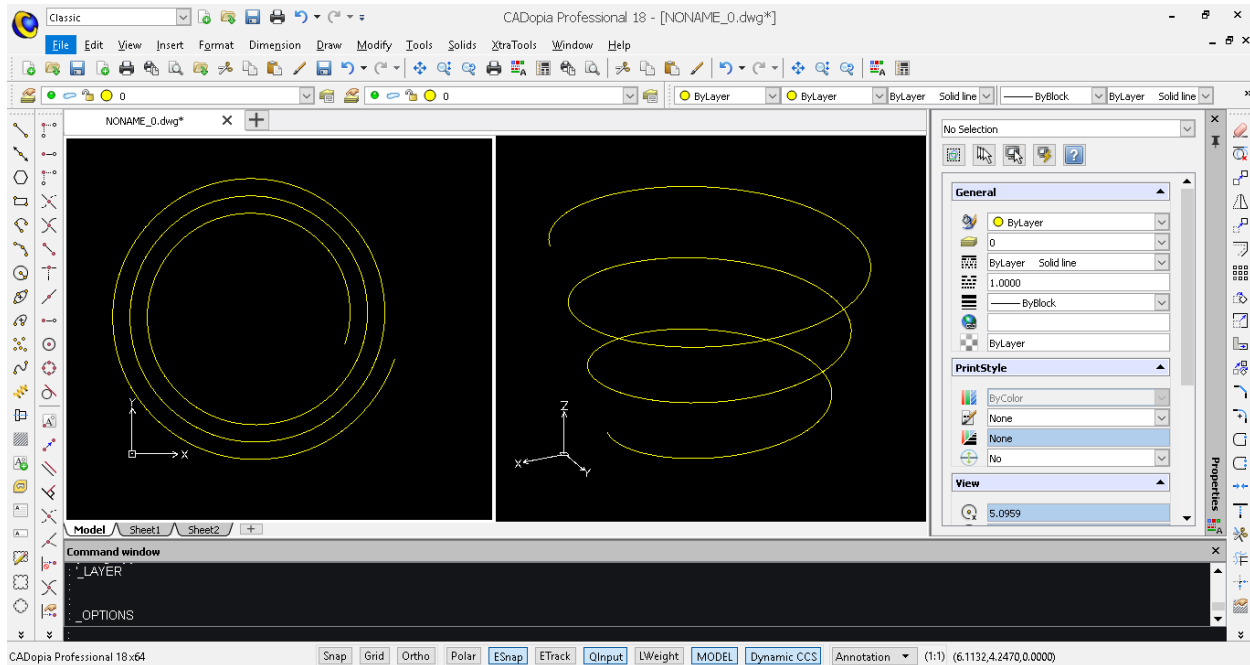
Classic

CADopia Professional 18 - [NONAME_0.dwg*]

File Edit View Insert Format Dimension Draw Modify Tools Solids XtraTools Window Help

0

0

ByLayer ByLayer ByLayer Solid line ByBlock ByLayer Solid line

NONAME_0.dwg*

Y
X

Z
X Y

Model Sheet1 Sheet2

No Selection

General

ByLayer
0
ByLayer Solid line
1.0000
ByBlock

ByLayer

PrintStyle

ByColor
None
None
No

View

5.0959

Properties

Command window

_LAYER

_OPTIONS

CADopia Professional 18 x64

Snap Grid Ortho Polar ESnap ETrack QInput LWeight MODEL Dynamic CCS Annotation (1:1) (6.1132,4.2470,0.0000)